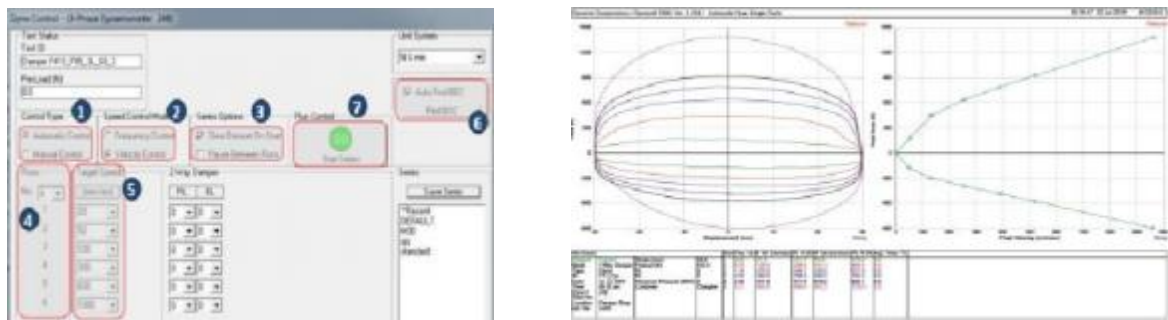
Zone Control - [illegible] Dynamometer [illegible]

Test Status

Test ID

Damper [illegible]

Test Load (lb)

Unit System

Control Type

Automatic Control

Manual Control

Speed Control Mode

Frequency Control

Velocity Control

Series Options

Save Between Sessions

Pause Between Runs

Run Control

Start Series

Auto Test

Points

No.

Target Speed

Save Series

1

2

3

4

5

6

7

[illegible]

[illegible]